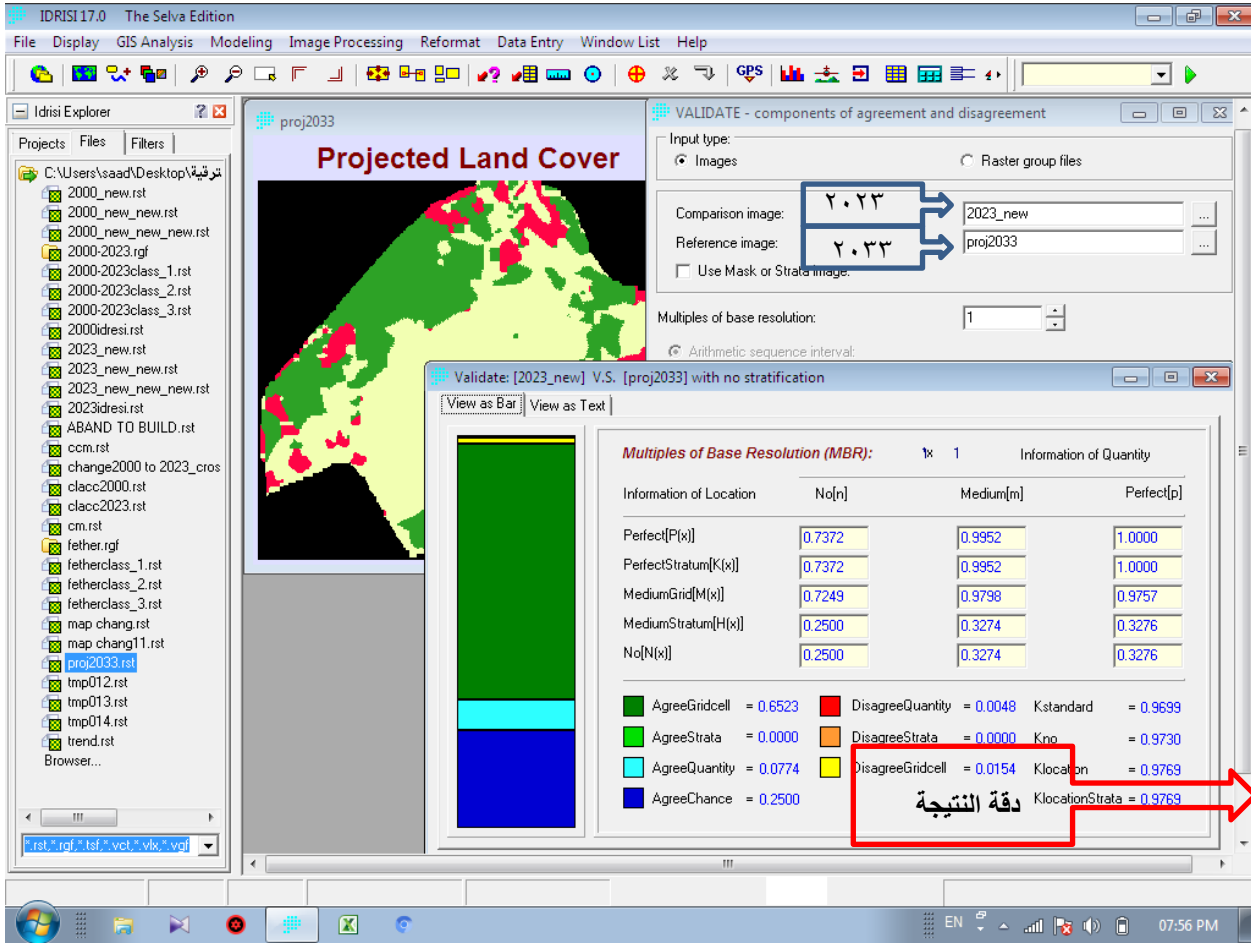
IDRISI 17.0 The Selva Edition

File Display GIS Analysis Modeling Image Processing Reformat Data Entry Window List Help

Idrisi Explorer

Projects Files Filters

C:\Users\saad\Desktop\ترقية
2000_new.rst
2000_new_new.rst
2000_new_new_new.rst
2000-2023.rgf
2000-2023class_1.rst
2000-2023class_2.rst
2000-2023class_3.rst
2000idresi.rst
2023_new.rst
2023_new_new.rst
2023_new_new_new.rst
2023idresi.rst
ABAND TO BUILD.rst
ccm.rst
change2000 to 2023_cros
clacc2000.rst
clacc2023.rst
cm.rst
fether.rgf
fetherclass_1.rst
fetherclass_2.rst
fetherclass_3.rst
map chang.rst
map chang11.rst
proj2033.rst
tmp012.rst
tmp013.rst
tmp014.rst
trend.rst
Browser...

*.rst,*.rgf,*.tsf,*.vct,*.vlx,*.vgf

proj2033

Projected Land Cover

VALIDATE - components of agreement and disagreement

Input type:
Images
Raster group files

Comparison image: ٢٠٢٣ 2023_new
Reference image: ٢٠٣٣ proj2033
Use Mask or Strata image:

Multiples of base resolution: 1

Arithmetic sequence interval:

Validate: [2023_new] V.S. [proj2033] with no stratification

View as Bar View as Text

Multiples of Base Resolution (MBR): 1x 1 Information of Quantity

| Information of Location | No[n] | Medium[m] | Perfect[p] |
|---|---|---|---|
| Perfect[P(x)] | 0.7372 | 0.9952 | 1.0000 |
| PerfectStratum[K(x)] | 0.7372 | 0.9952 | 1.0000 |
| MediumGrid[M(x)] | 0.7249 | 0.9798 | 0.9757 |
| MediumStratum[H(x)] | 0.2500 | 0.3274 | 0.3276 |
| No[N(x)] | 0.2500 | 0.3274 | 0.3276 |

AgreeGridcell = 0.6523
AgreeStrata = 0.0000
AgreeQuantity = 0.0774
AgreeChance = 0.2500
DisagreeQuantity = 0.0048
DisagreeStrata = 0.0000
DisagreeGridcell = 0.0154
Kstandard = 0.9699
Kno = 0.9730
Klocation = 0.9769
KlocationStrata = 0.9769

دقة النتيجة

EN 07:56 PM